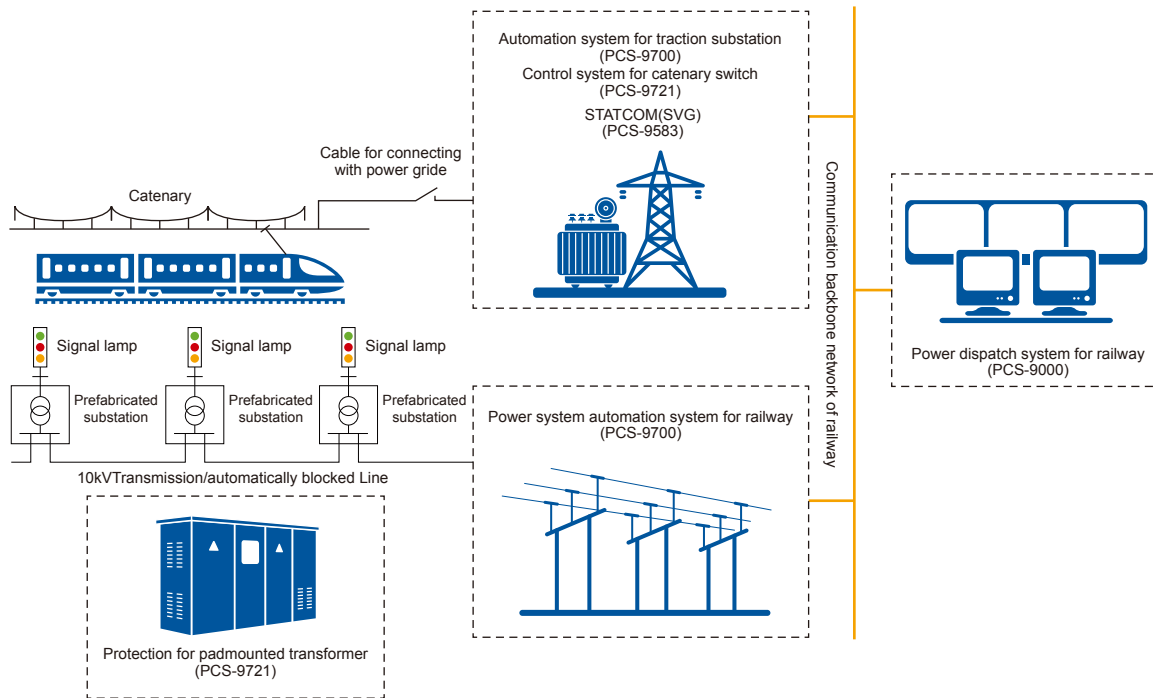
Automation system for traction substation
(PCS-9700)
Control system for catenary switch
(PCS-9721)
STATCOM(SVG)
(PCS-9583)

Cable for connecting with power gride

Catenary

Communication backbone network of railway

Power dispatch system for railway
(PCS-9000)

Signal lamp

Signal lamp

Signal lamp

Prefabricated substation

Prefabricated substation

Prefabricated substation

Power system automation system for railway
(PCS-9700)

10kVTransmission/automatically blocked Line

Protection for padmounted transformer
(PCS-9721)